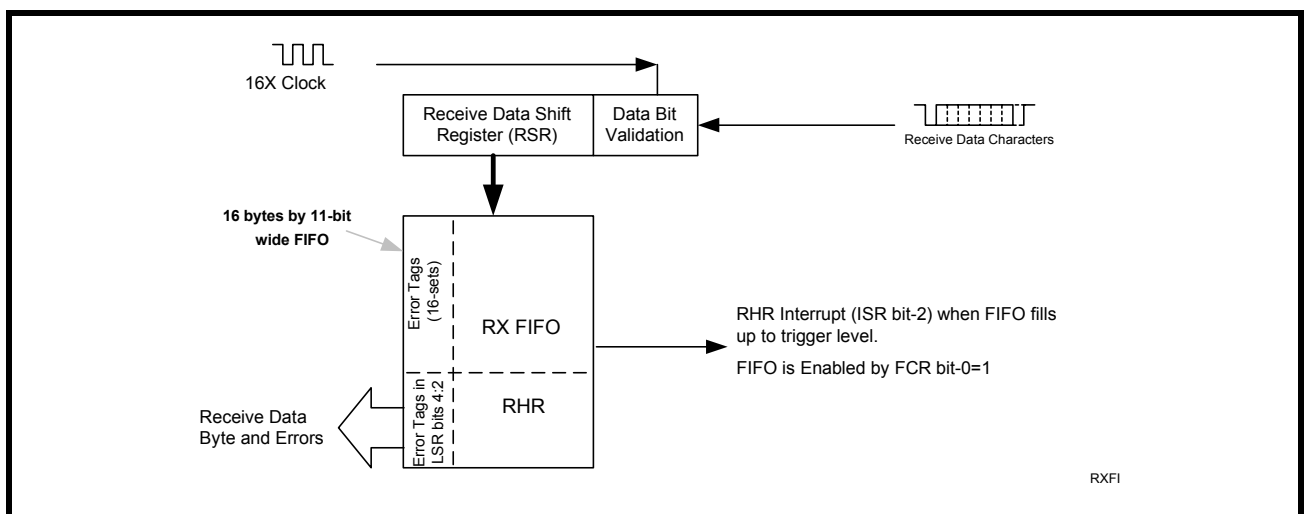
16X Clock

Receive Data Shift Register (RSR)

Data Bit Validation

Receive Data Characters

16 bytes by 11-bit wide FIFO

Error Tags (16-sets)

RX FIFO

RHR Interrupt (ISR bit-2) when FIFO fills up to trigger level.

FIFO is Enabled by FCR bit-0=1

Error Tags in LSR bits 4:2

RHR

Receive Data Byte and Errors

RXFI